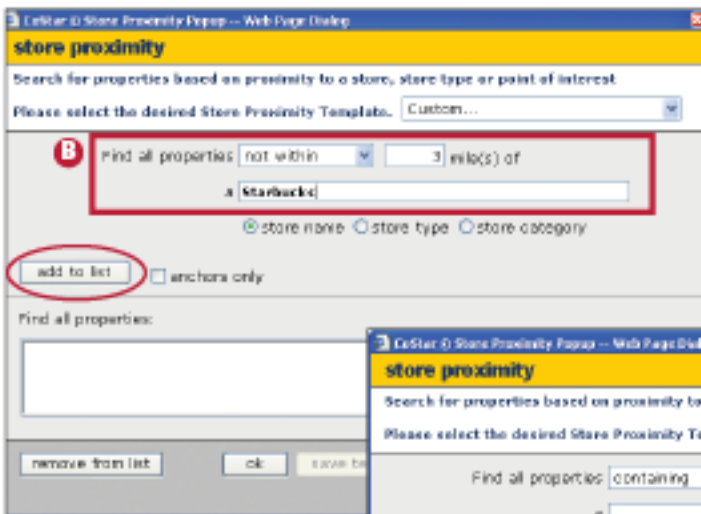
CoStar ® Store Proximity Popup -- Web Page Dialog

store proximity

Search for properties based on proximity to a store, store type or point of interest

Please select the desired Store Proximity Template. Custom...

B

Find all properties not within 3 mile(s) of

a Starbucks

store name store type store category

add to list

anchors only

Find all properties:

remove from list

ok

save to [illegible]

CoStar ® Store Proximity Popup -- Web Page Dia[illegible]

store proximity

Search for properties based on proximity to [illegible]

Please select the desired Store Proximity T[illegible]

Find all properties containing